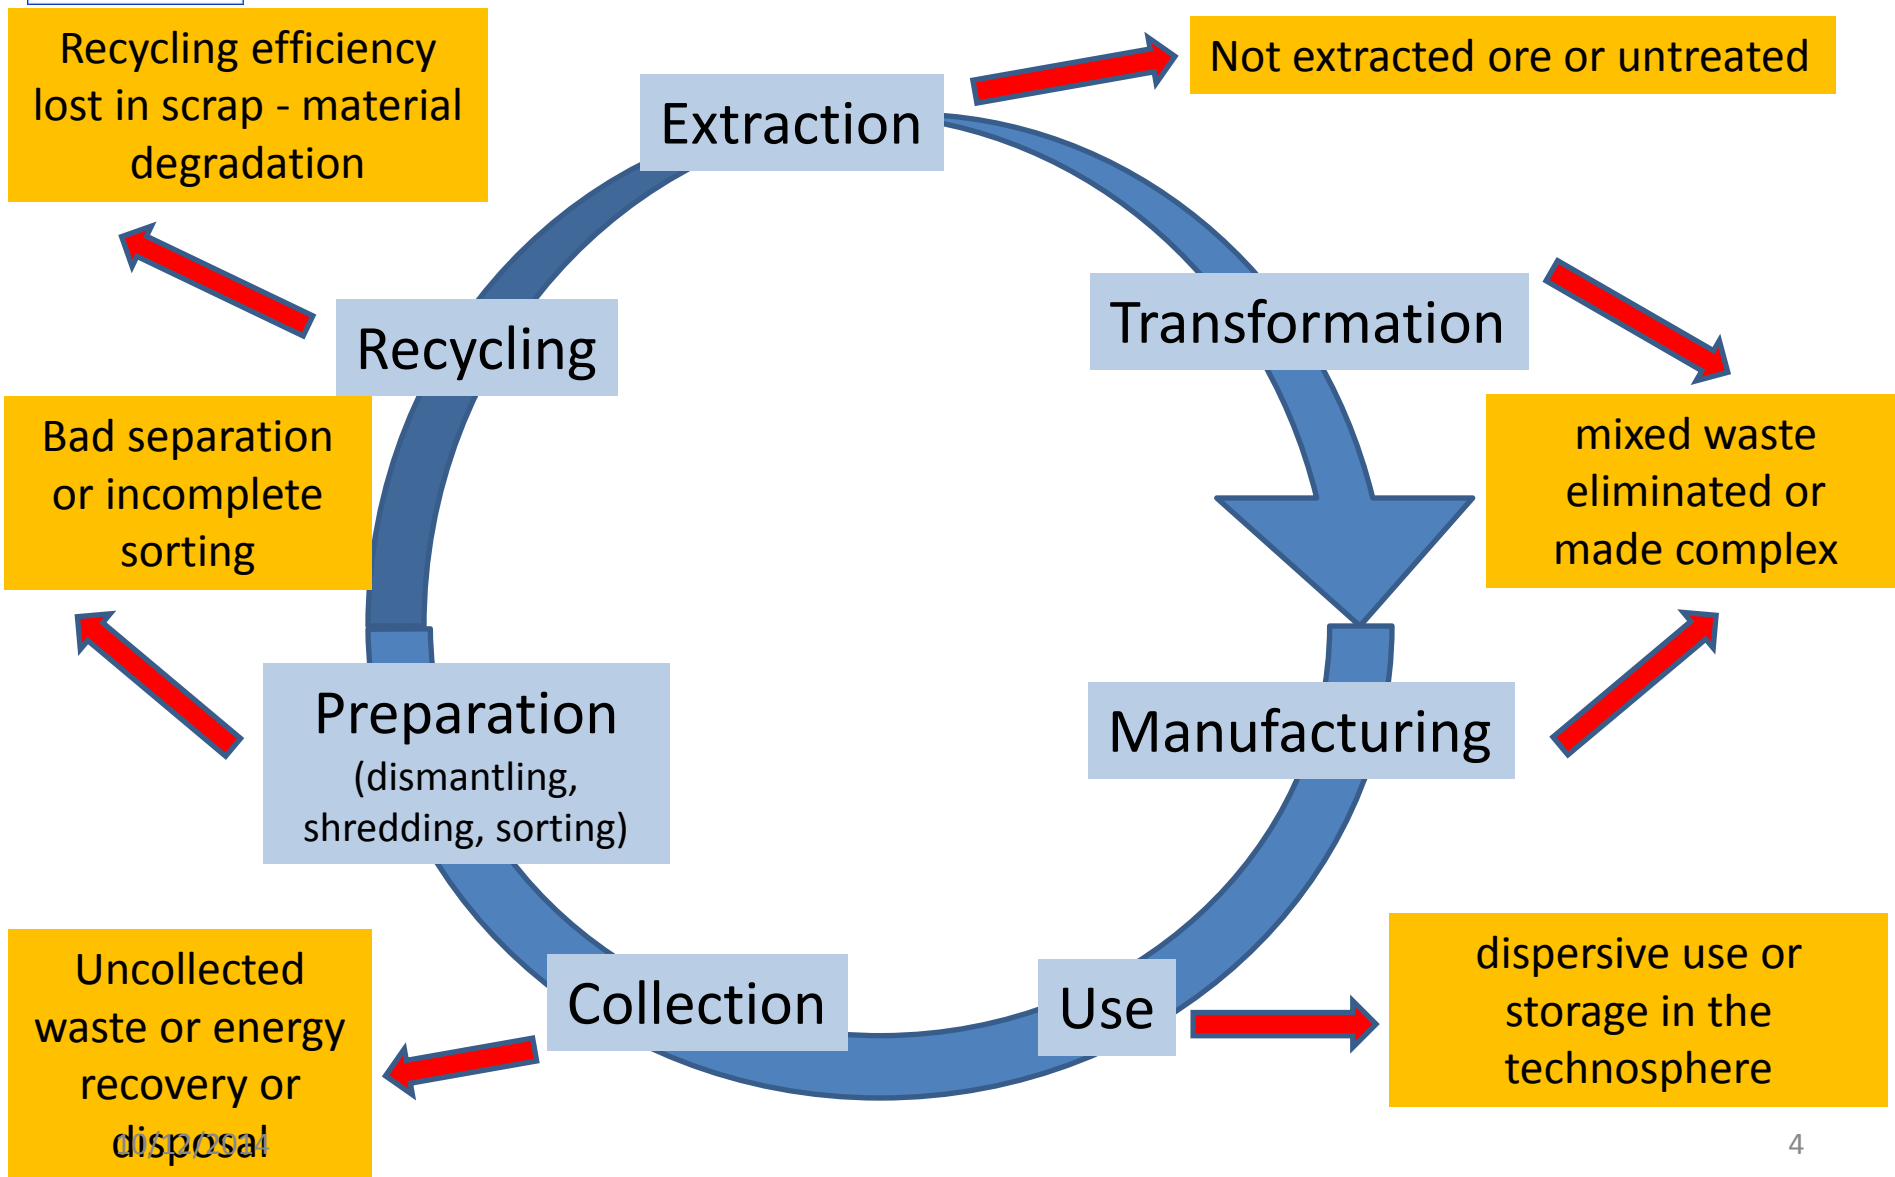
Recycling efficiency lost in scrap - material degradation

Extraction

Not extracted ore or untreated

Transformation

mixed waste eliminated or made complex

Recycling

Bad separation or incomplete sorting

Manufacturing

Preparation
(dismantling, shredding, sorting)

Uncollected waste or energy recovery or disposal

Collection

Use

dispersive use or storage in the technosphere

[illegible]

4